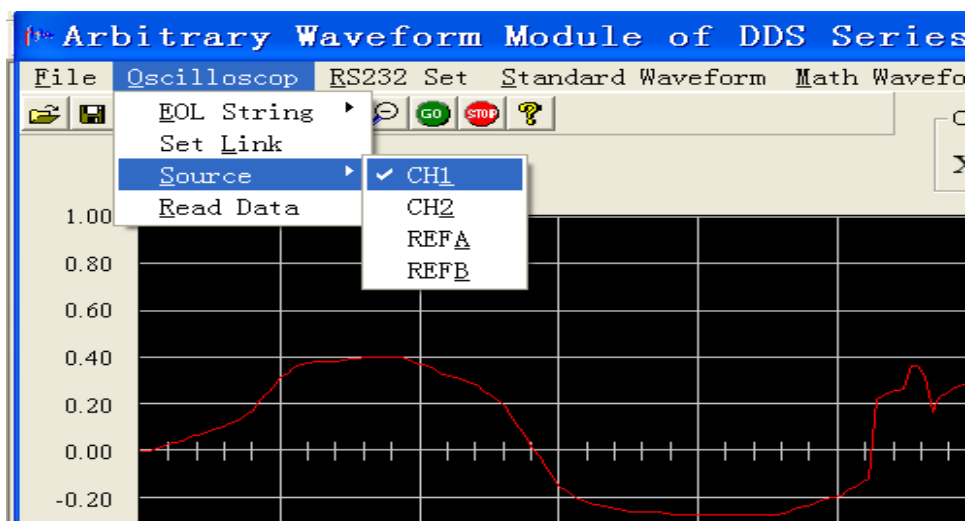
Arbitrary Waveform Module of DDS Series

File Oscilloscop RS232 Set Standard Waveform Math Wavefo

EOL String
Set Link
Source
Read Data

CH1
CH2
REFA
REFB

GO STOP

1.00
0.80
0.60
0.40
0.20
0.00
-0.20